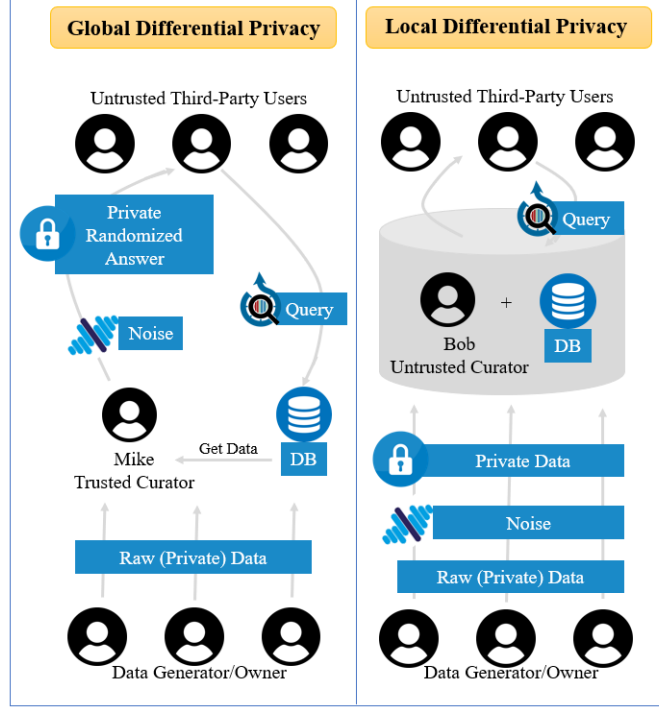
Global Differential Privacy

Untrusted Third-Party Users

Private Randomized Answer

Query

Noise

DB

Get Data

Mike
Trusted Curator

Raw (Private) Data

Data Generator/Owner

Local Differential Privacy

Untrusted Third-Party Users

Query

+

Bob
Untrusted Curator

DB

Private Data

Noise

Raw (Private) Data

Data Generator/Owner